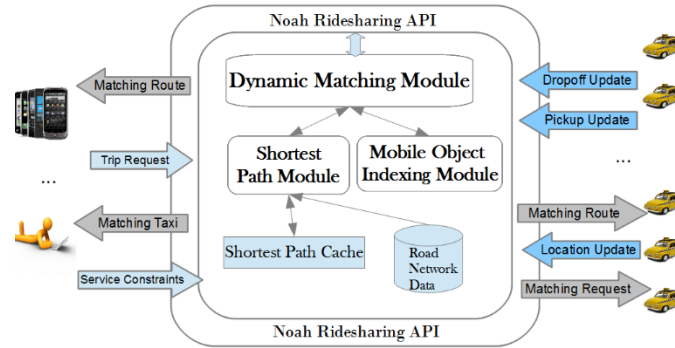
Noah Ridesharing API

Dynamic Matching Module

Shortest Path Module

Mobile Object Indexing Module

Shortest Path Cache

Road Network Data

Noah Ridesharing API

Matching Route

Trip Request

...

Matching Taxi

Service Constraints

Dropoff Update

Pickup Update

...

Matching Route

Location Update

Matching Request